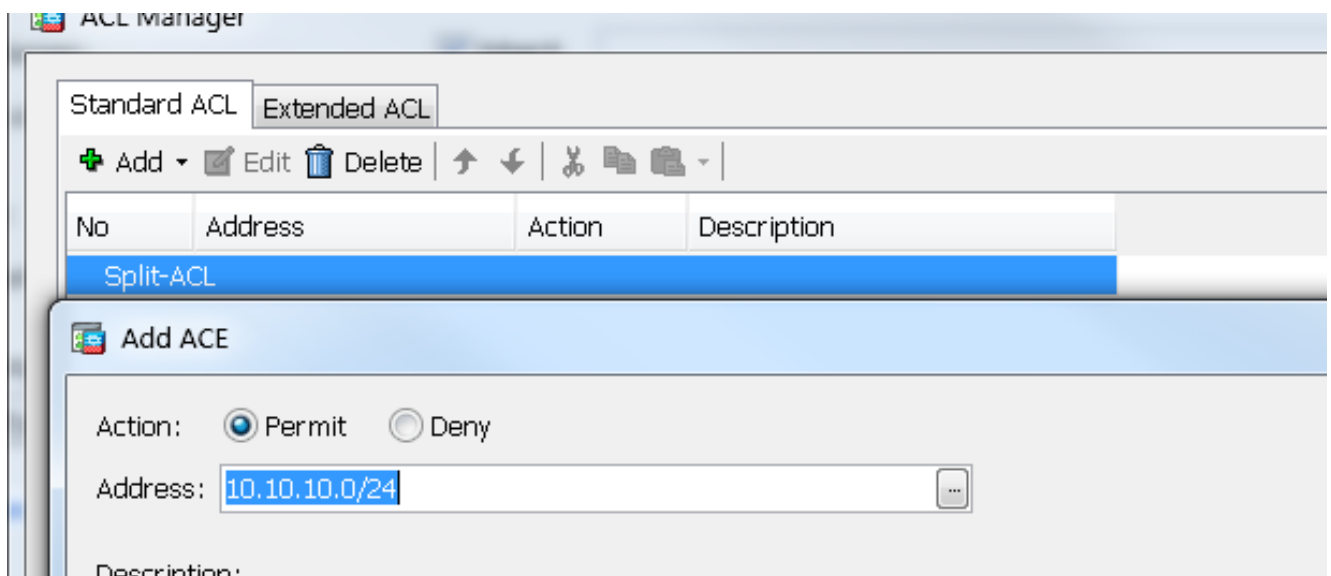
ACL Manager

Standard ACL Extended ACL

Add Edit Delete

| No | Address | Action | Description |
|---|---|---|---|
| Split-ACL | | | |

Add ACE

Action: Permit Deny

Address: 10.10.10.0/24 ...

Description: